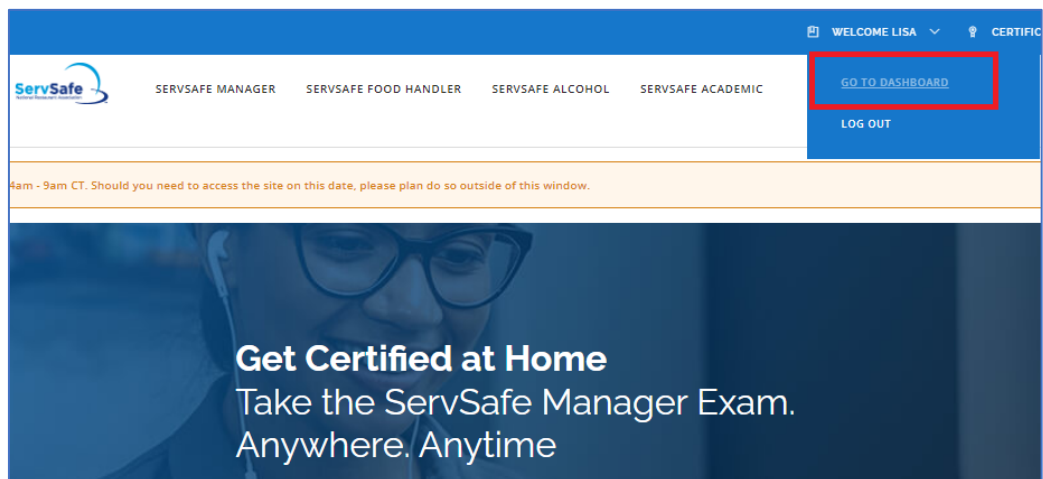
WELCOME LISA CERTIFIC

ServSafe National Restaurant Association

SERVSAFE MANAGER SERVSAFE FOOD HANDLER SERVSAFE ALCOHOL SERVSAFE ACADEMIC

GO TO DASHBOARD

LOG OUT

4am - 9am CT. Should you need to access the site on this date, please plan do so outside of this window.

Get Certified at Home

Take the ServSafe Manager Exam. Anywhere. Anytime